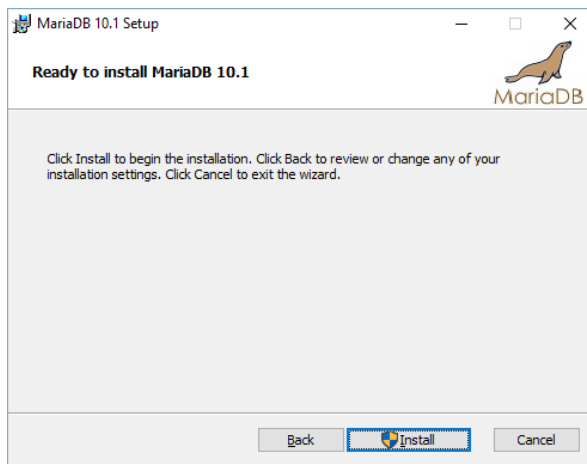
MariaDB 10.1 Setup

Ready to install MariaDB 10.1

MariaDB

Click Install to begin the installation. Click Back to review or change any of your installation settings. Click Cancel to exit the wizard.

Back

Install

Cancel